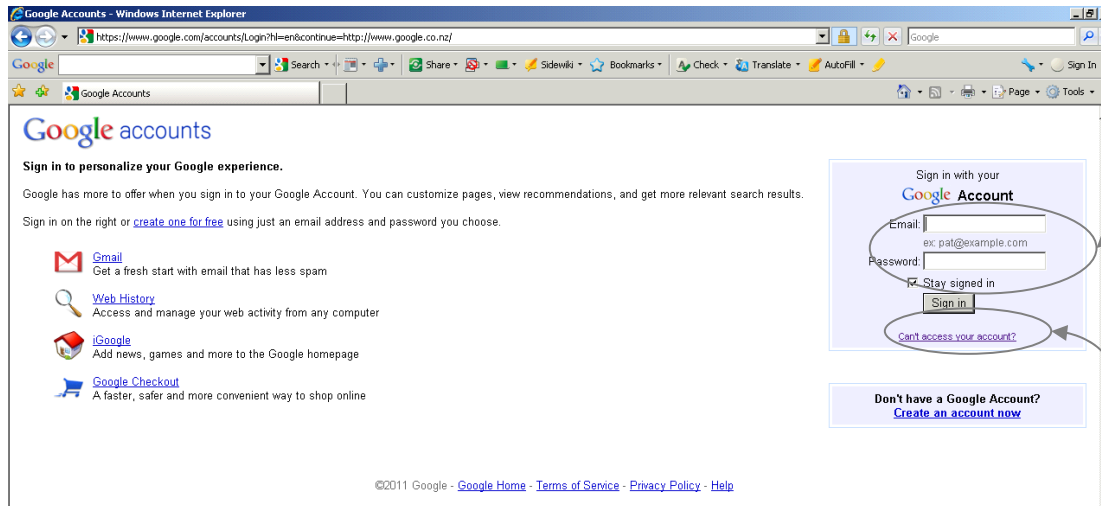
Google Accounts - Windows Internet Explorer

https://www.google.com/accounts/Login?hl=en&continue=http://www.google.co.nz/

Google

Google Search Share Sidewiki Bookmarks Check Translate AutoFill Sign In

Google Accounts

Page Tools

Google accounts

Sign in to personalize your Google experience.

Google has more to offer when you sign in to your Google Account. You can customize pages, view recommendations, and get more relevant search results.

Sign in on the right or create one for free using just an email address and password you choose.

Gmail
Get a fresh start with email that has less spam

Web History
Access and manage your web activity from any computer

iGoogle
Add news, games and more to the Google homepage

Google Checkout
A faster, safer and more convenient way to shop online

Sign in with your
Google Account

Email:
ex: pat@example.com
Password:
Stay signed in
Sign in

Can't access your account?

Don't have a Google Account?
Create an account now

©2011 Google - Google Home - Terms of Service - Privacy Policy - Help